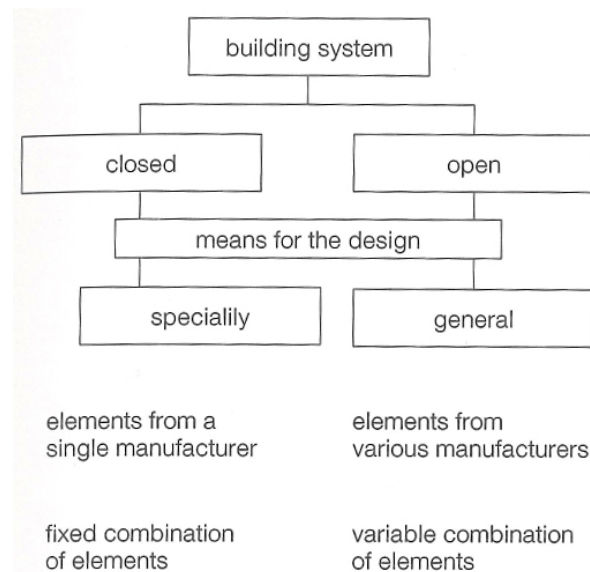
building system

closed

open

means for the design

specialily

general

elements from a single manufacturer

elements from various manufacturers

fixed combination of elements

variable combination of elements